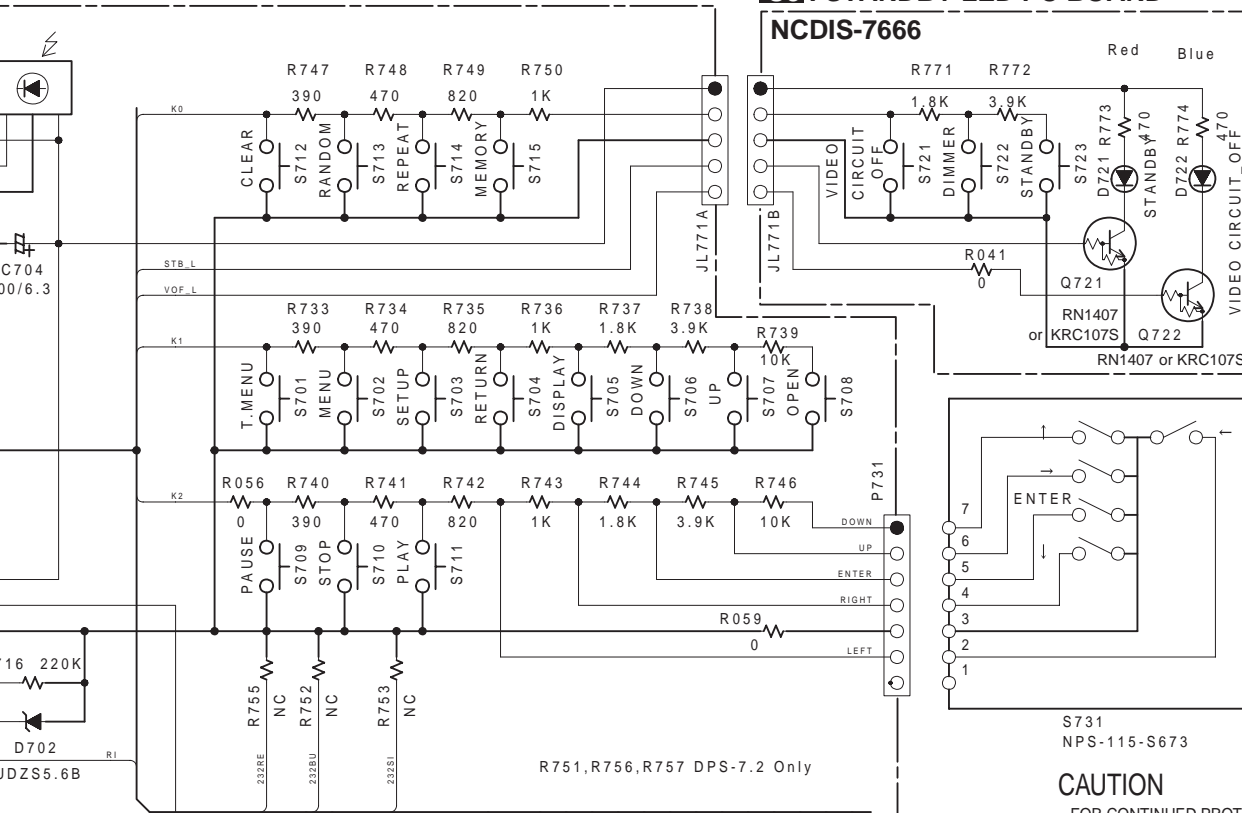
NCDIS-7666

R747 R748 R749 R750
390 470 820 1K
K0
CLEAR S712 RANDOM S713 REPEAT S714 MEMORY S715

C704
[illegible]00/6.3

STB_L
VOF_L

JL771A
JL771B

R771 R772
1.8K 3.9K
VIDEO CIRCUIT OFF S721 DIMMER S722 STANDBY S723
Red Blue
R773 470 R774 470
D721 STANDBY D722 VIDEO CIRCUIT_OFF
R041
0
Q721
RN1407 or KRC107S Q722
RN1407 or KRC107S

R733 R734 R735 R736 R737 R738
390 470 820 1K 1.8K 3.9K
R739
10K
K1
T.MENU S701 MENU S702 SETUP S703 RETURN S704 DISPLAY S705 DOWN S706 UP S707 OPEN S708

R056 R740 R741 R742 R743 R744 R745 R746
0 390 470 820 1K 1.8K 3.9K 10K
K2
PAUSE S709 STOP S710 PLAY S711
P731
DOWN
UP
ENTER
RIGHT
R059
0
LEFT

ENTER
7
6
5
4
3
2
1
S731
NPS-115-S673

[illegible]716 220K
D702
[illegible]UDZS5.6B
RI

R755 NC R752 NC R753 NC
232RE 232BU 232SI

R751,R756,R757 DPS-7.2 Only

CAUTION
FOR CONTINUED PROT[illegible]